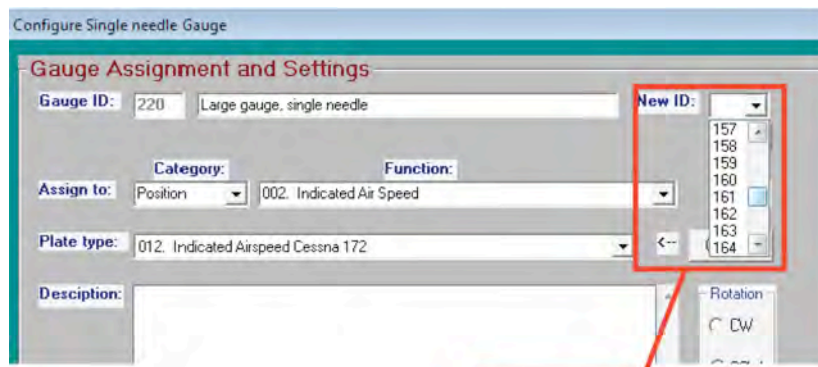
Configure Single needle Gauge

Gauge Assignment and Settings

Gauge ID: 220 Large gauge, single needle

New ID:

157
158
159
160
161
162
163
164

Category: Function:

Assign to: Position 002. Indicated Air Speed

Plate type: 012. Indicated Airspeed Cessna 172

<--

Desciption:

Rotation

CW